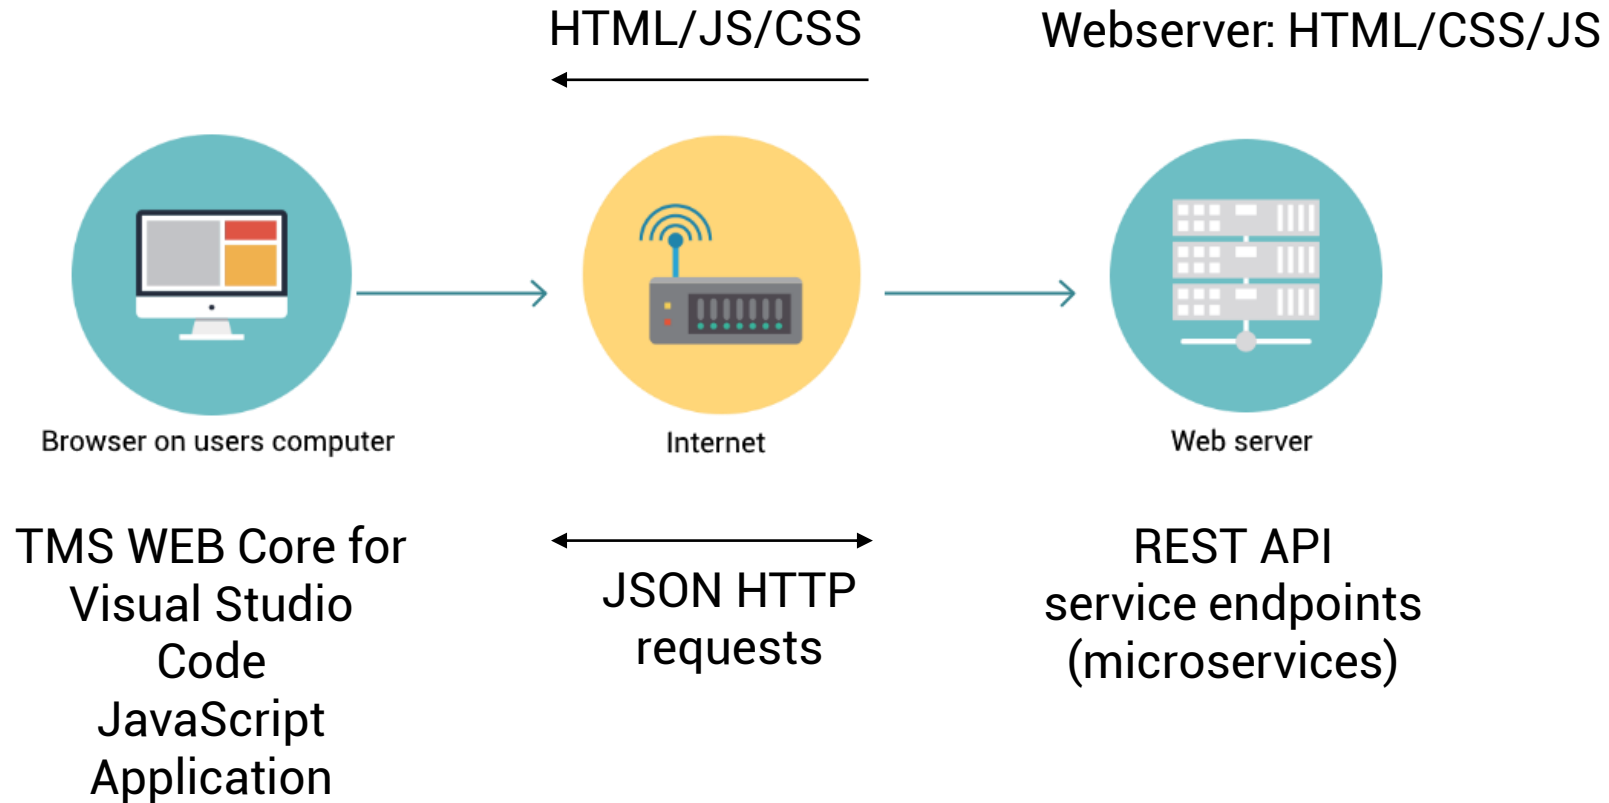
HTML/JS/CSS

Webserver: HTML/CSS/JS

Browser on users computer

Internet

Web server

TMS WEB Core for Visual Studio Code JavaScript Application

JSON HTTP requests

REST API service endpoints (microservices)